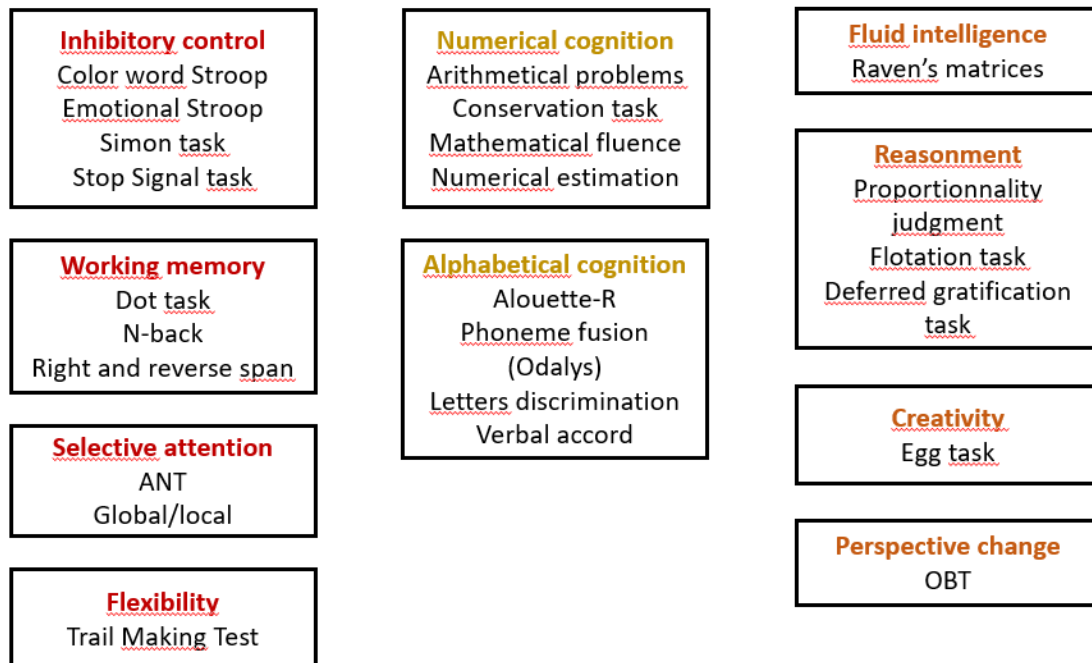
Inhibitory control
Color word Stroop
Emotional Stroop
Simon task
Stop Signal task

Working memory
Dot task
N-back
Right and reverse span

Selective attention
ANT
Global/local

Flexibility
Trail Making Test

Numerical cognition
Arithmetical problems
Conservation task
Mathematical fluence
Numerical estimation

Alphabetical cognition
Alouette-R
Phoneme fusion
(Odalys)
Letters discrimination
Verbal accord

Fluid intelligence
Raven's matrices

Reasonment
Proportionnality judgment
Flotation task
Deferred gratification task

Creativity
Egg task

Perspective change
OBT